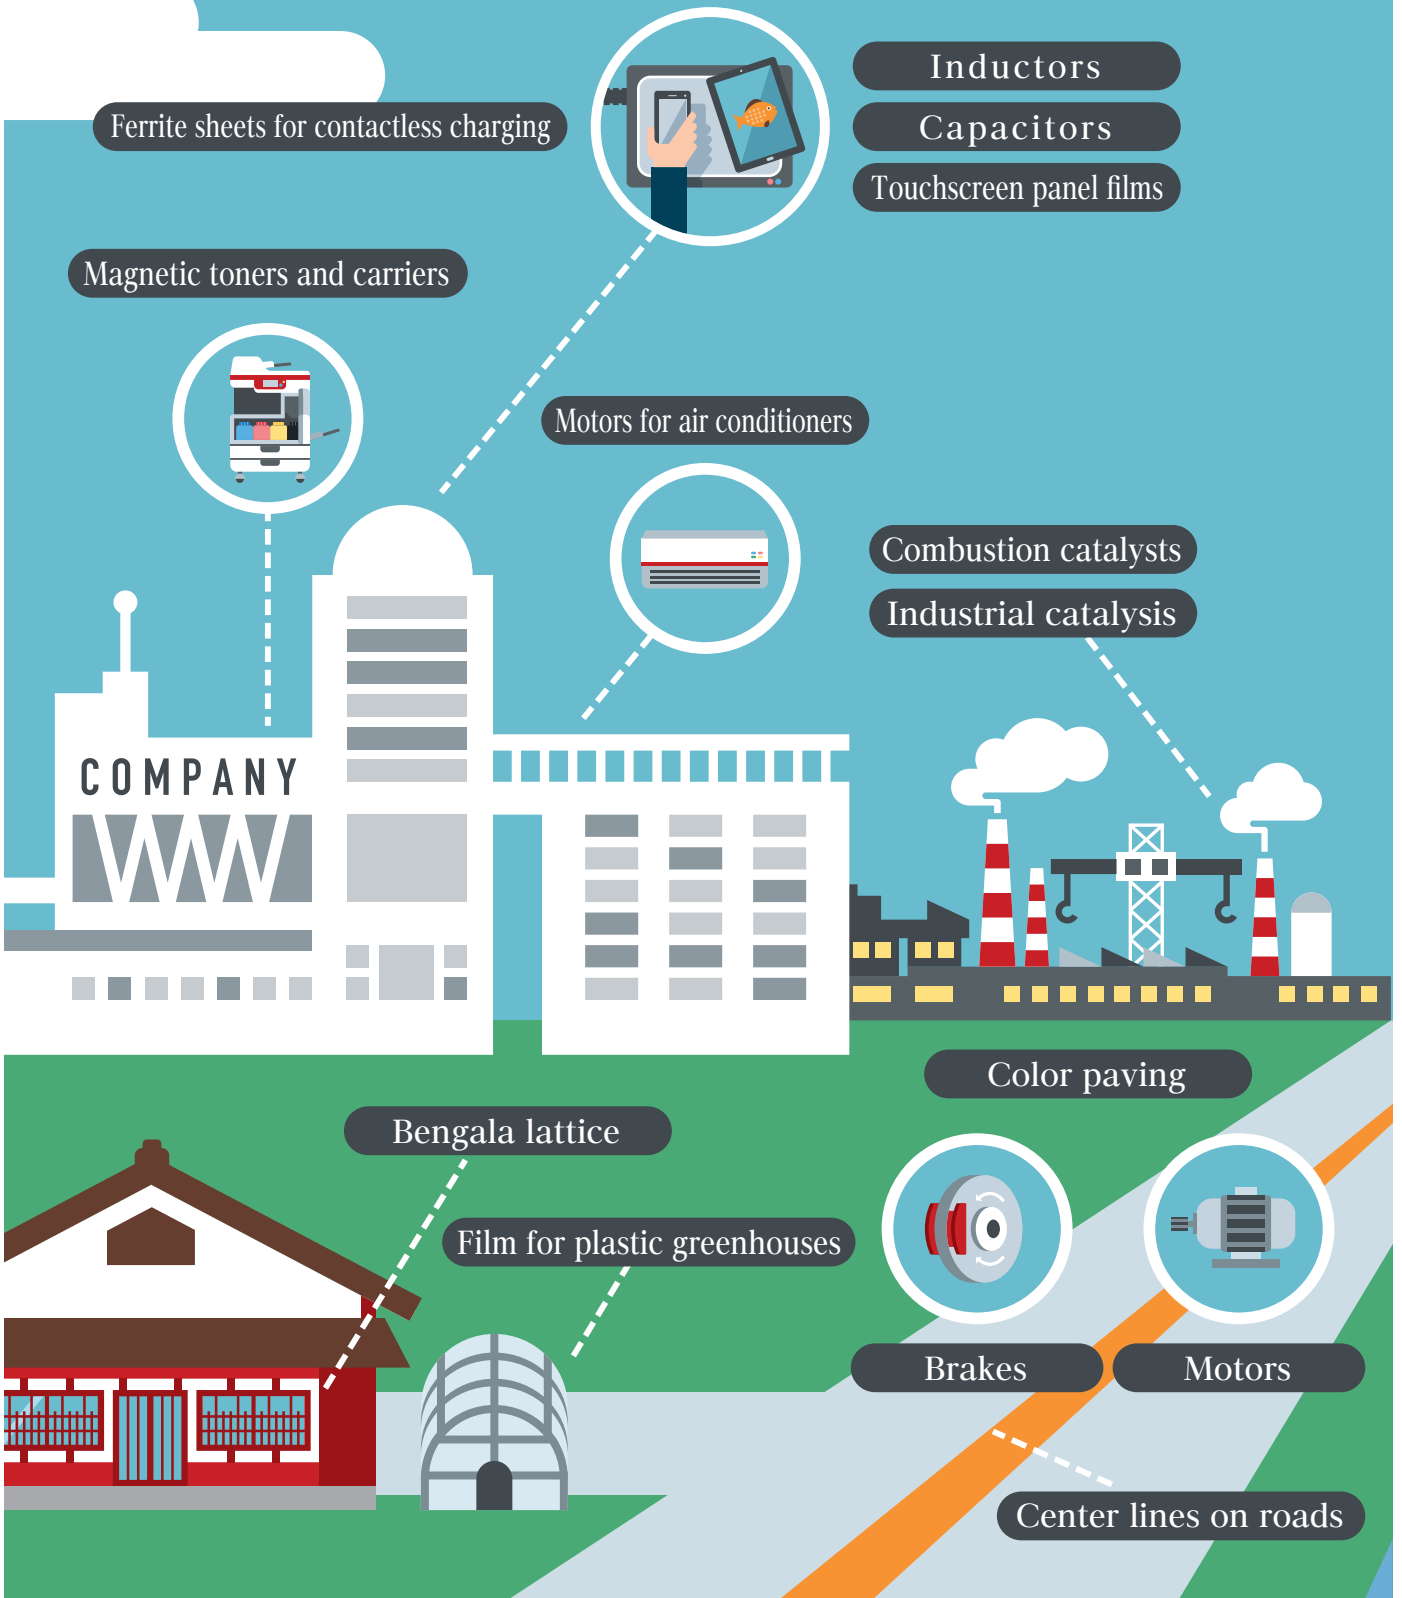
Ferrite sheets for contactless charging

Inductors

Capacitors

Touchscreen panel films

Magnetic toners and carriers

Motors for air conditioners

Combustion catalysts

Industrial catalysis

COMPANY

Color paving

Bengala lattice

Film for plastic greenhouses

Brakes

Motors

Center lines on roads